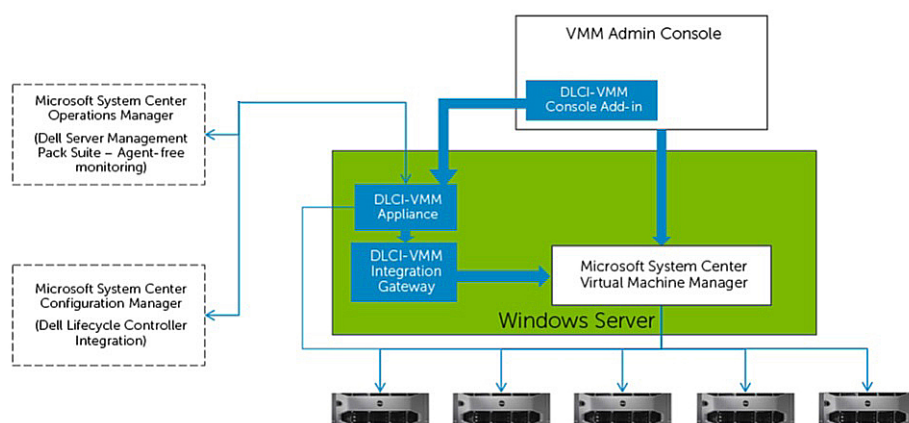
VMM Admin Console

DLCI-VMM Console Add-in

Microsoft System Center Operations Manager

(Dell Server Management Pack Suite – Agent-free monitoring)

DLCI-VMM Appliance

DLCI-VMM Integration Gateway

Microsoft System Center Virtual Machine Manager

Windows Server

Microsoft System Center Configuration Manager

(Dell Lifecycle Controller Integration)